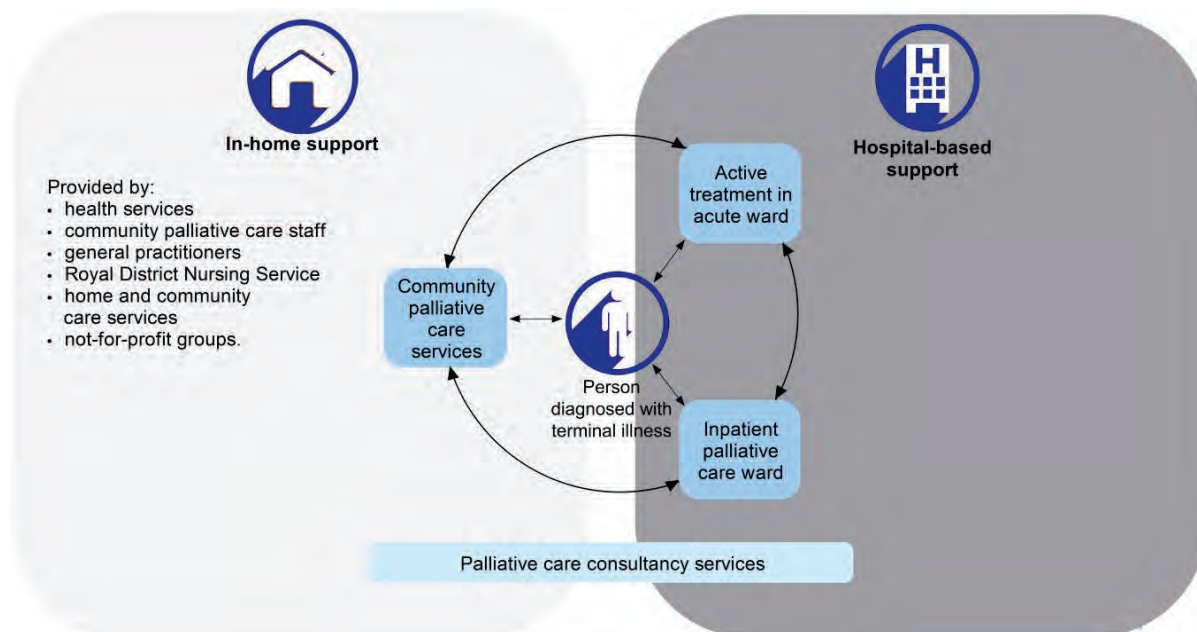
In-home support

Provided by:
- health services
- community palliative care staff
- general practitioners
- Royal District Nursing Service
- home and community care services
- not-for-profit groups.

Hospital-based support

Active treatment in acute ward

Community palliative care services

Person diagnosed with terminal illness

Inpatient palliative care ward

Palliative care consultancy services